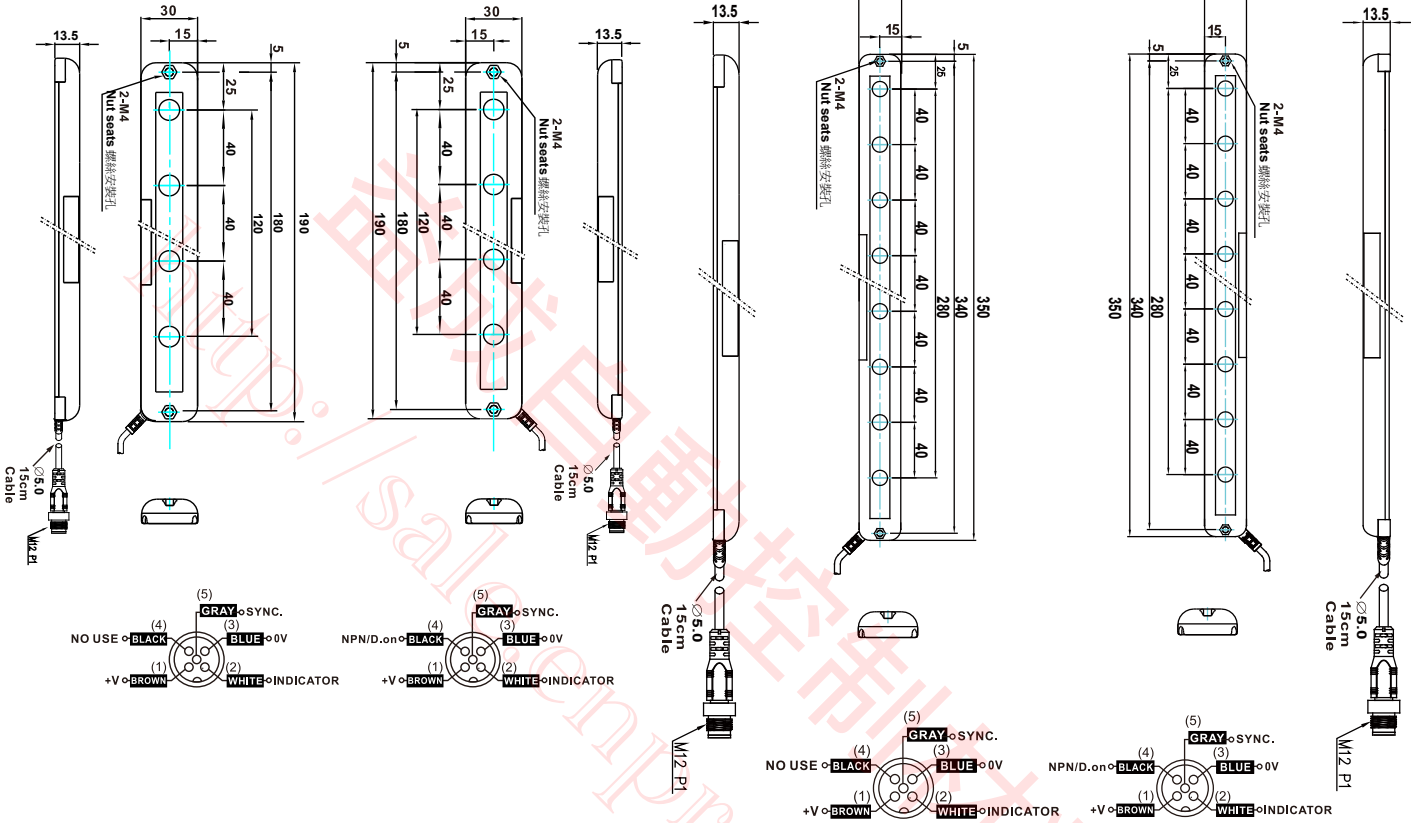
13.5
30
15
5
2-M4
Nut seats 螺絲安裝孔
25
40
40
40
120
180
190
Ø5.0
15cm
Cable
M12 P1

30
15
5
25
40
40
40
190
180
120
2-M4
Nut seats 螺絲安裝孔
13.5
Ø5.0
15cm
Cable
M12 P1

13.5
Ø5.0
15cm
Cable
M12 P1

15
5
25
2-M4
Nut seats 螺絲安裝孔
40
40
40
40
40
40
40
280
340
350

15
5
25
2-M4
Nut seats 螺絲安裝孔
40
40
40
40
40
40
40
350
340
280

13.5
Ø5.0
15cm
Cable
M12 P1

(5) GRAY SYNC.
(4) NO USE BLACK
(3) BLUE 0V
(1) +V BROWN
(2) WHITE INDICATOR

(5) GRAY SYNC.
(4) NPN/D.on BLACK
(3) BLUE 0V
(1) +V BROWN
(2) WHITE INDICATOR

(5) GRAY SYNC.
(4) NO USE BLACK
(3) BLUE 0V
(1) +V BROWN
(2) WHITE INDICATOR

(5) GRAY SYNC.
(4) NPN/D.on BLACK
(3) BLUE 0V
(1) +V BROWN
(2) WHITE INDICATOR

http://salesemp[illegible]
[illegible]自動控制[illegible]